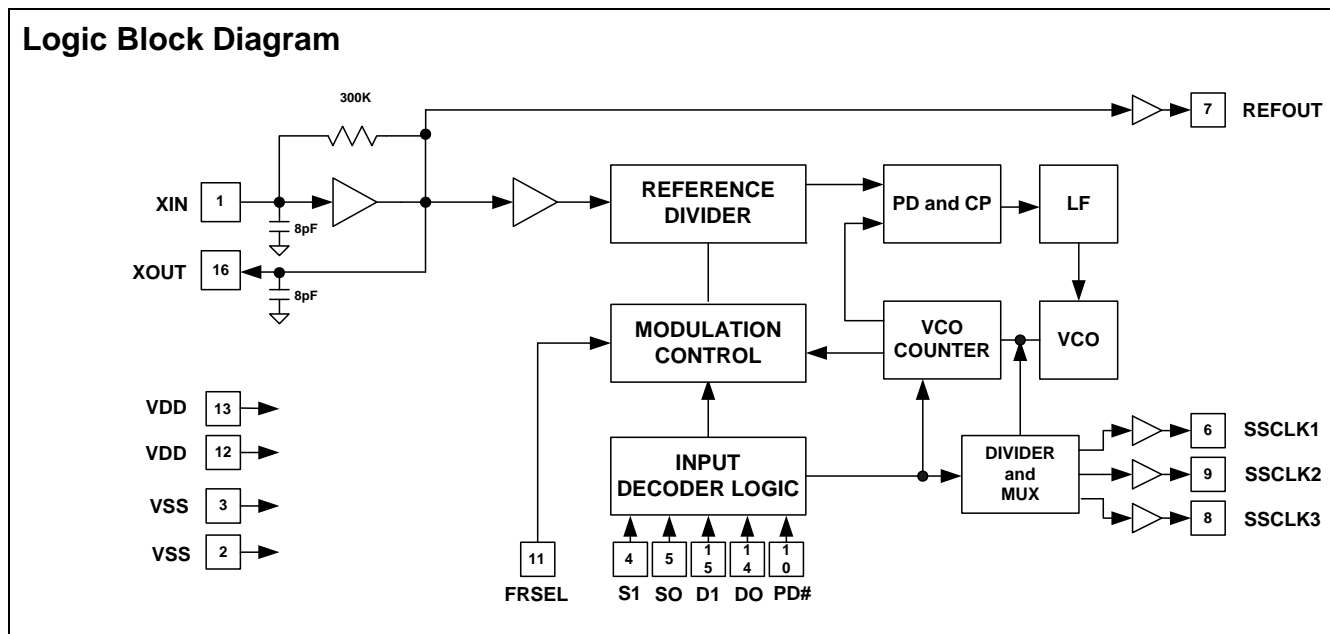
Logic Block Diagram

300K

7 REFOUT

XIN 1

8pF

XOUT 16

8pF

REFERENCE DIVIDER

PD and CP

LF

MODULATION CONTROL

VCO COUNTER

VCO

VDD 13

VDD 12

VSS 3

VSS 2

INPUT DECODER LOGIC

DIVIDER and MUX

6 SSCLK1

9 SSCLK2

8 SSCLK3

11

FRSEL

4 5 15 14 10

S1 SO D1 DO PD#